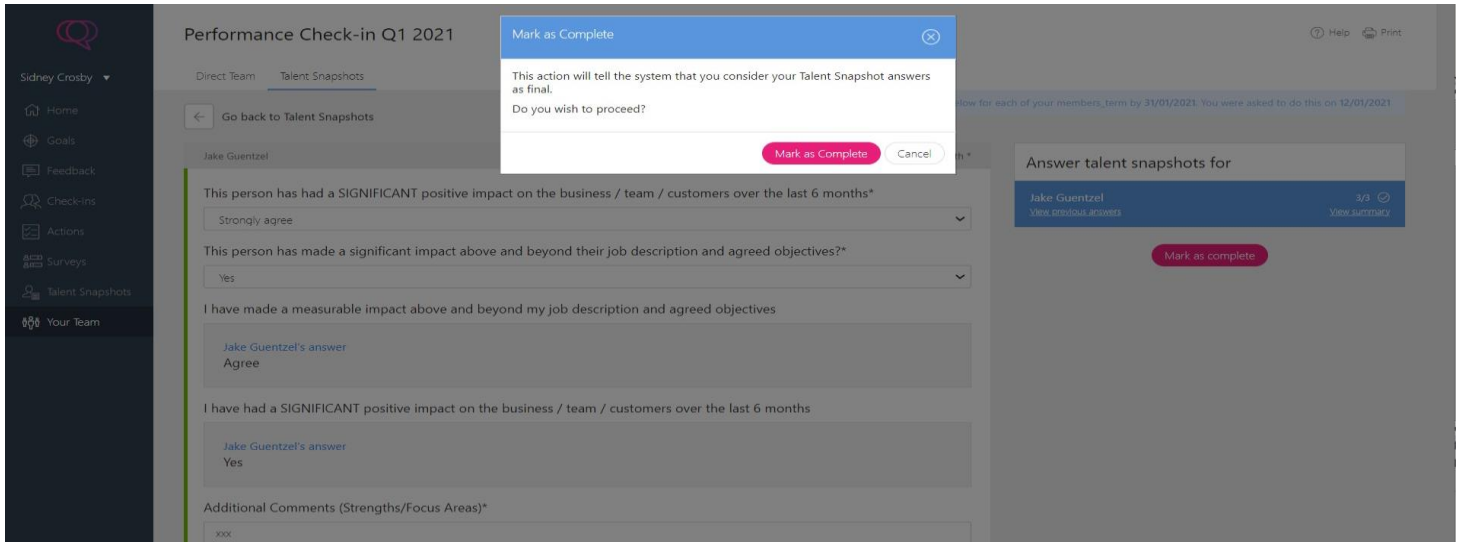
Sidney Crosby ▾

Home

Goals

Feedback

Check-ins

Actions

Surveys

Talent Snapshots

Your Team

Performance Check-in Q1 2021

Direct Team Talent Snapshots

Help Print

← Go back to Talent Snapshots

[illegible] low for each of your members_term by 31/01/2021. You were asked to do this on 12/01/2021.

Mark as Complete

This action will tell the system that you consider your Talent Snapshot answers as final.

Do you wish to proceed?

Mark as Complete Cancel

Jake Guentzel

This person has had a SIGNIFICANT positive impact on the business / team / customers over the last 6 months*

Strongly agree

This person has made a significant impact above and beyond their job description and agreed objectives?*

Yes

I have made a measurable impact above and beyond my job description and agreed objectives

Jake Guentzel's answer
Agree

I have had a SIGNIFICANT positive impact on the business / team / customers over the last 6 months

Jake Guentzel's answer
Yes

Additional Comments (Strengths/Focus Areas)*

xxx

Answer talent snapshots for

Jake Guentzel 3/3
View previous answers View summary

Mark as complete